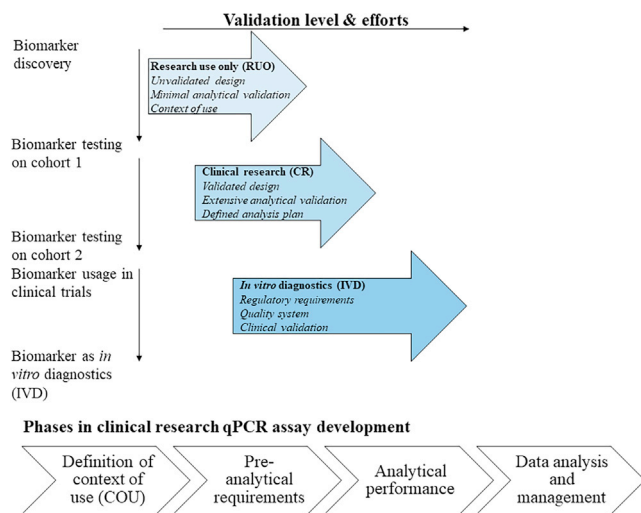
Validation level & efforts

Biomarker discovery

Research use only (RUO)
Unvalidated design
Minimal analytical validation
Context of use

Biomarker testing on cohort 1

Clinical research (CR)
Validated design
Extensive analytical validation
Defined analysis plan

Biomarker testing on cohort 2
Biomarker usage in clinical trials

In vitro diagnostics (IVD)
Regulatory requirements
Quality system
Clinical validation

Biomarker as in vitro diagnostics (IVD)

Phases in clinical research qPCR assay development

Definition of context of use (COU)

Pre-analytical requirements

Analytical performance

Data analysis and management